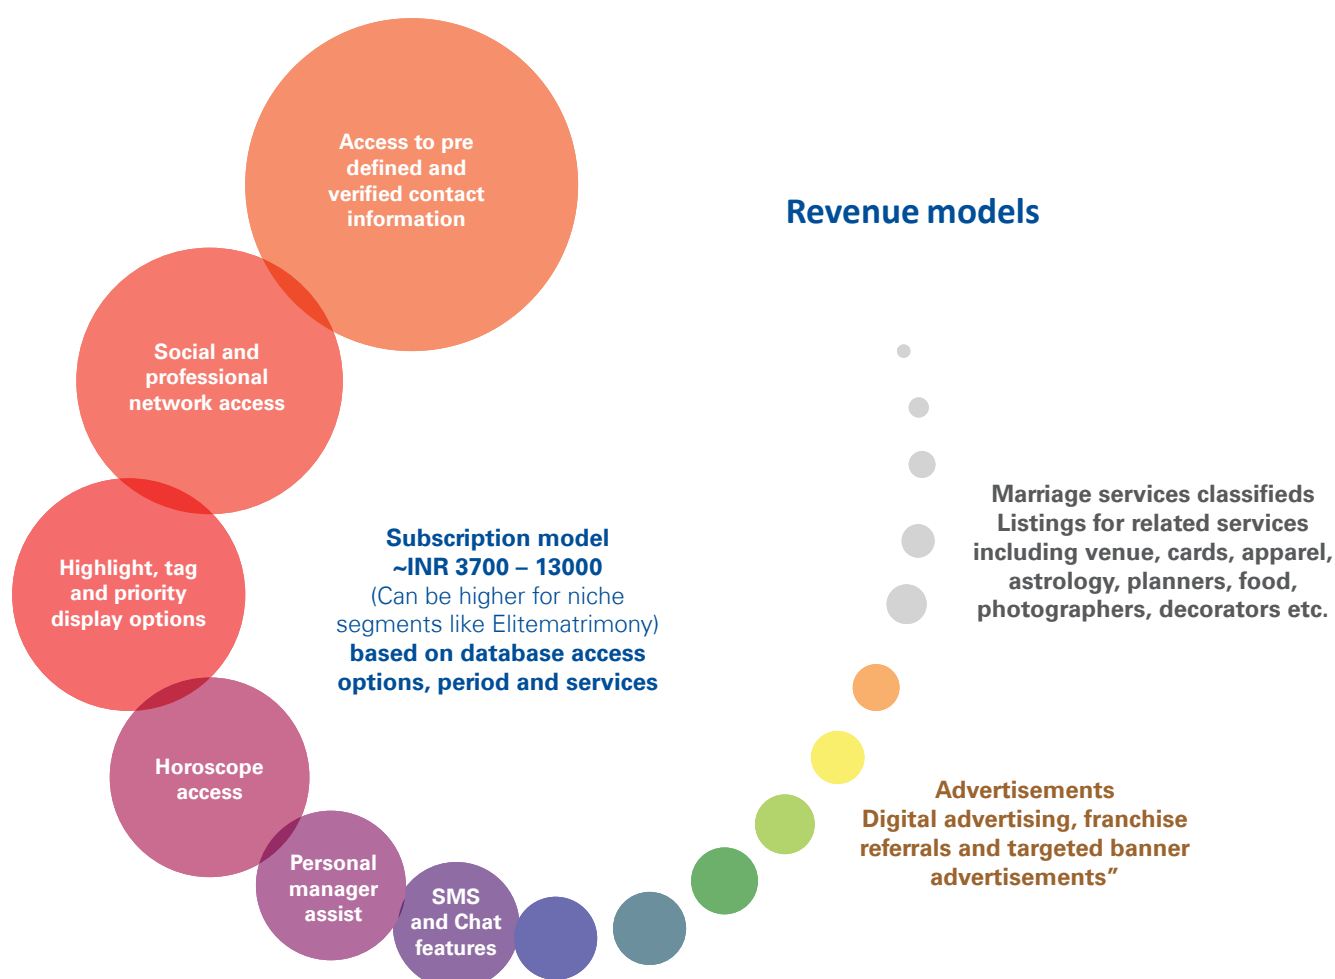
Revenue models

Access to pre defined and verified contact information

Social and professional network access

Highlight, tag and priority display options

Horoscope access

Personal manager assist

SMS and Chat features

Subscription model
~INR 3700 – 13000
(Can be higher for niche segments like Elitematrimony)
based on database access options, period and services

Marriage services classifieds
Listings for related services including venue, cards, apparel, astrology, planners, food, photographers, decorators etc.

Advertisements
Digital advertising, franchise referrals and targeted banner advertisements”